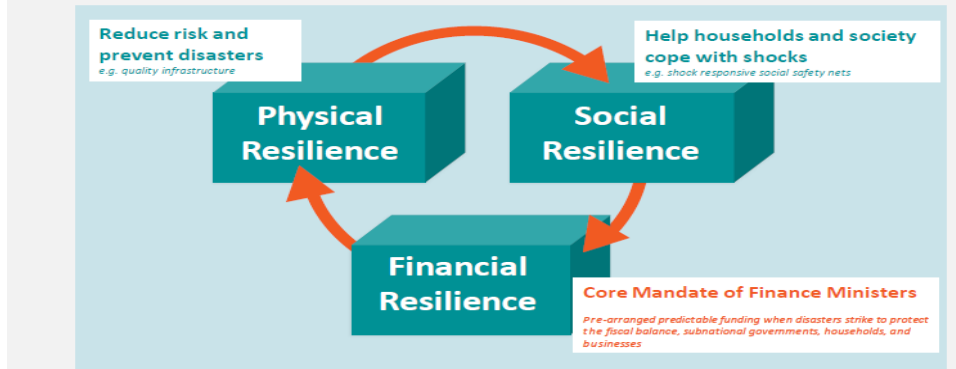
Reduce risk and prevent disasters
e.g. quality infrastructure

Help households and society cope with shocks
e.g. shock responsive social safety nets

Physical Resilience

Social Resilience

Financial Resilience

Core Mandate of Finance Ministers
Pre-arranged predictable funding when disasters strike to protect the fiscal balance, subnational governments, households, and businesses